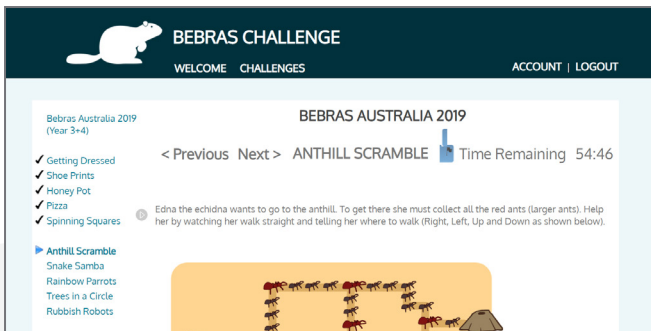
BEBRAS CHALLENGE

WELCOME CHALLENGES

ACCOUNT | LOGOUT

Bebras Australia 2019 (Year 3+4)

✔ Getting Dressed
✔ Shoe Prints
✔ Honey Pot
✔ Pizza
✔ Spinning Squares

Anthill Scramble
Snake Samba
Rainbow Parrots
Trees in a Circle
Rubbish Robots

BEBRAS AUSTRALIA 2019

< Previous Next > ANTHILL SCRAMBLE Time Remaining 54:46

Edna the echidna wants to go to the anthill. To get there she must collect all the red ants (larger ants). Help her by watching her walk straight and telling her where to walk (Right, Left, Up and Down as shown below).